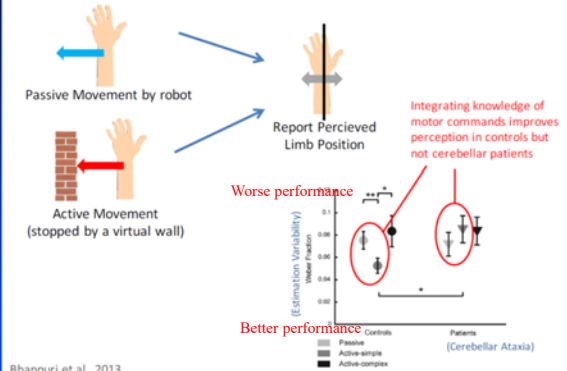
Passive Movement by robot

Active Movement
(stopped by a virtual wall)

Report Percieved Limb Position

Integrating knowledge of motor commands improves perception in controls but not cerebellar patients

Worse performance

Better performance

(Estimation Variability)
Weber Fraction

0.1
0.08
0.06
0.04
0.02

**
*
*

Controls
Patients
(Cerebellar Ataxia)

Passive
Active-simple
Active-complex

Bhanpuri et al., 2013